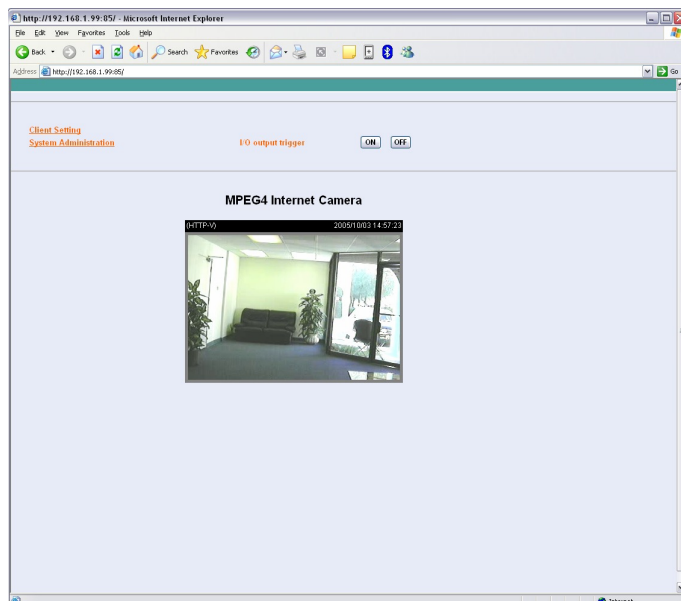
http://192.168.1.99:85/ - Microsoft Internet Explorer

File Edit View Favorites Tools Help

Back Search Favorites

Address http://192.168.1.99:85/

Go

Client Setting
System Administration

I/O output trigger ON OFF

MPEG4 Internet Camera

(HTTP-V) 2005/10/03 14:57:23

Internet